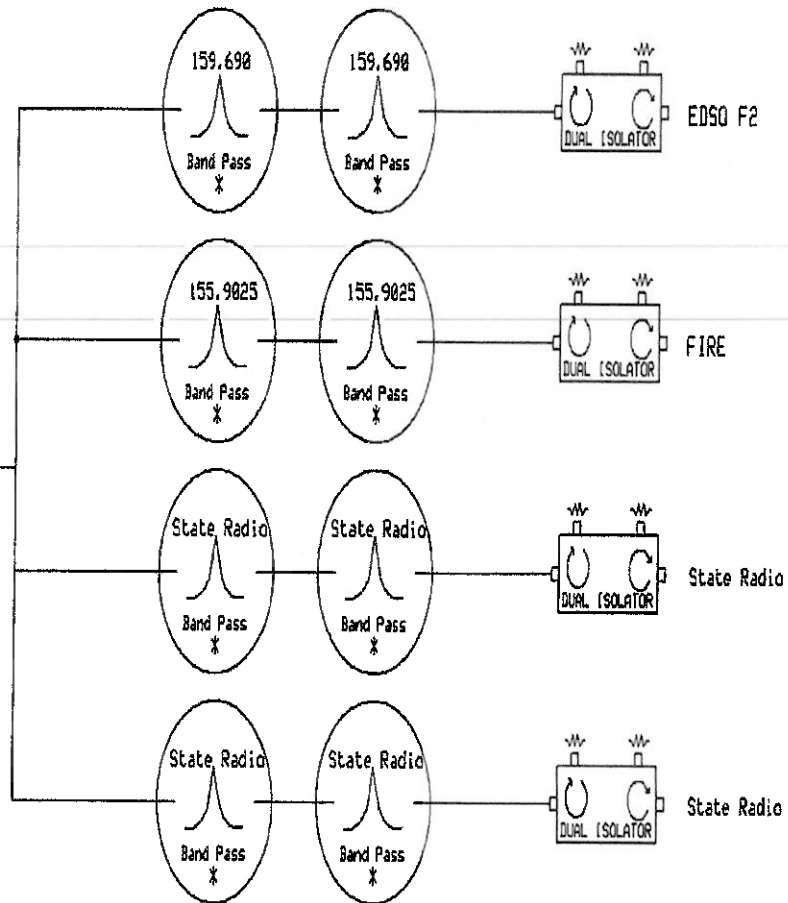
159.690
Band Pass
*

159.690
Band Pass
*

DUAL ISOLATOR

EDSO F2

155.9025
Band Pass
*

155.9025
Band Pass
*

DUAL ISOLATOR

FIRE

State Radio
Band Pass
*

State Radio
Band Pass
*

DUAL ISOLATOR

State Radio

State Radio
Band Pass
*

State Radio
Band Pass
*

DUAL ISOLATOR

State Radio